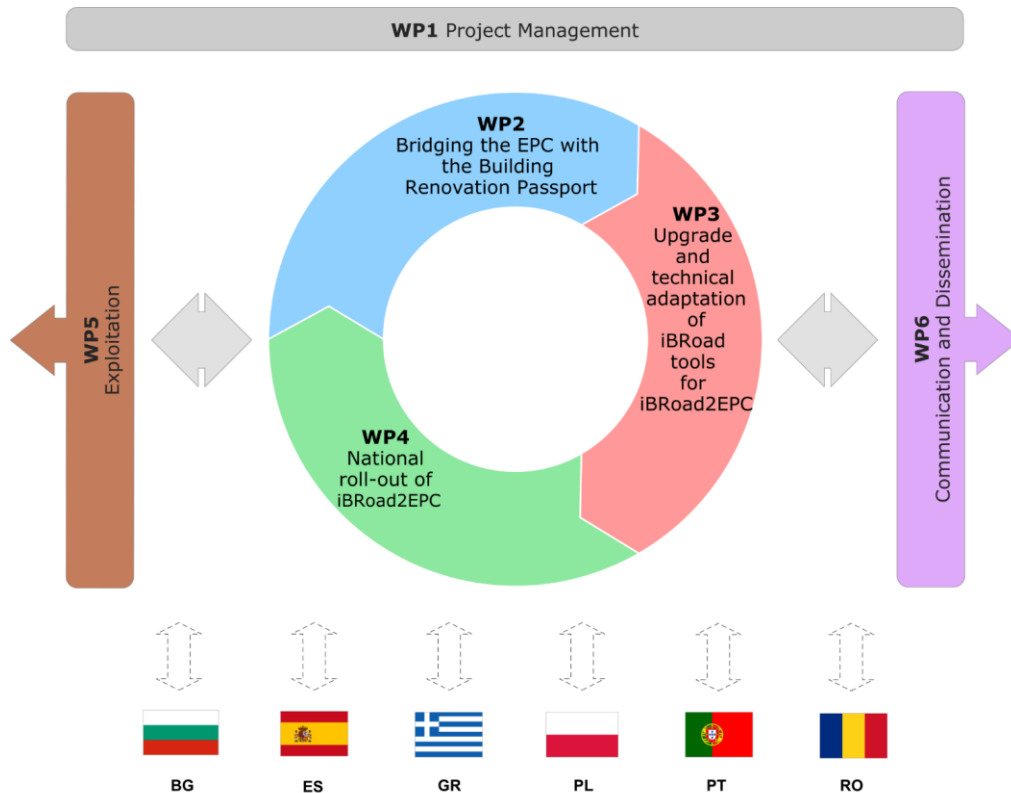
**WP1** Project Management

**WP5** Exploitation

**WP2**
Bridging the EPC with the Building Renovation Passport

**WP3**
Upgrade and technical adaptation of iBRoad tools for iBRoad2EPC

**WP4**
National roll-out of iBRoad2EPC

**WP6** Communication and Dissemination

BG ES GR PL PT RO